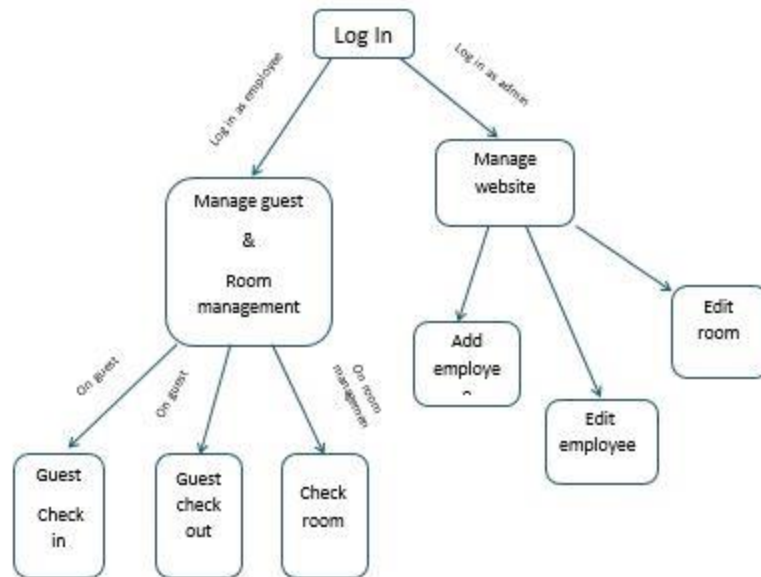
Log In

Log in as employee

Log in as admin

Manage guest & Room management

Manage website

On guest

On guest

On room management

Add employe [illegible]

Edit employee

Edit room

Guest Check in

Guest check out

Check room